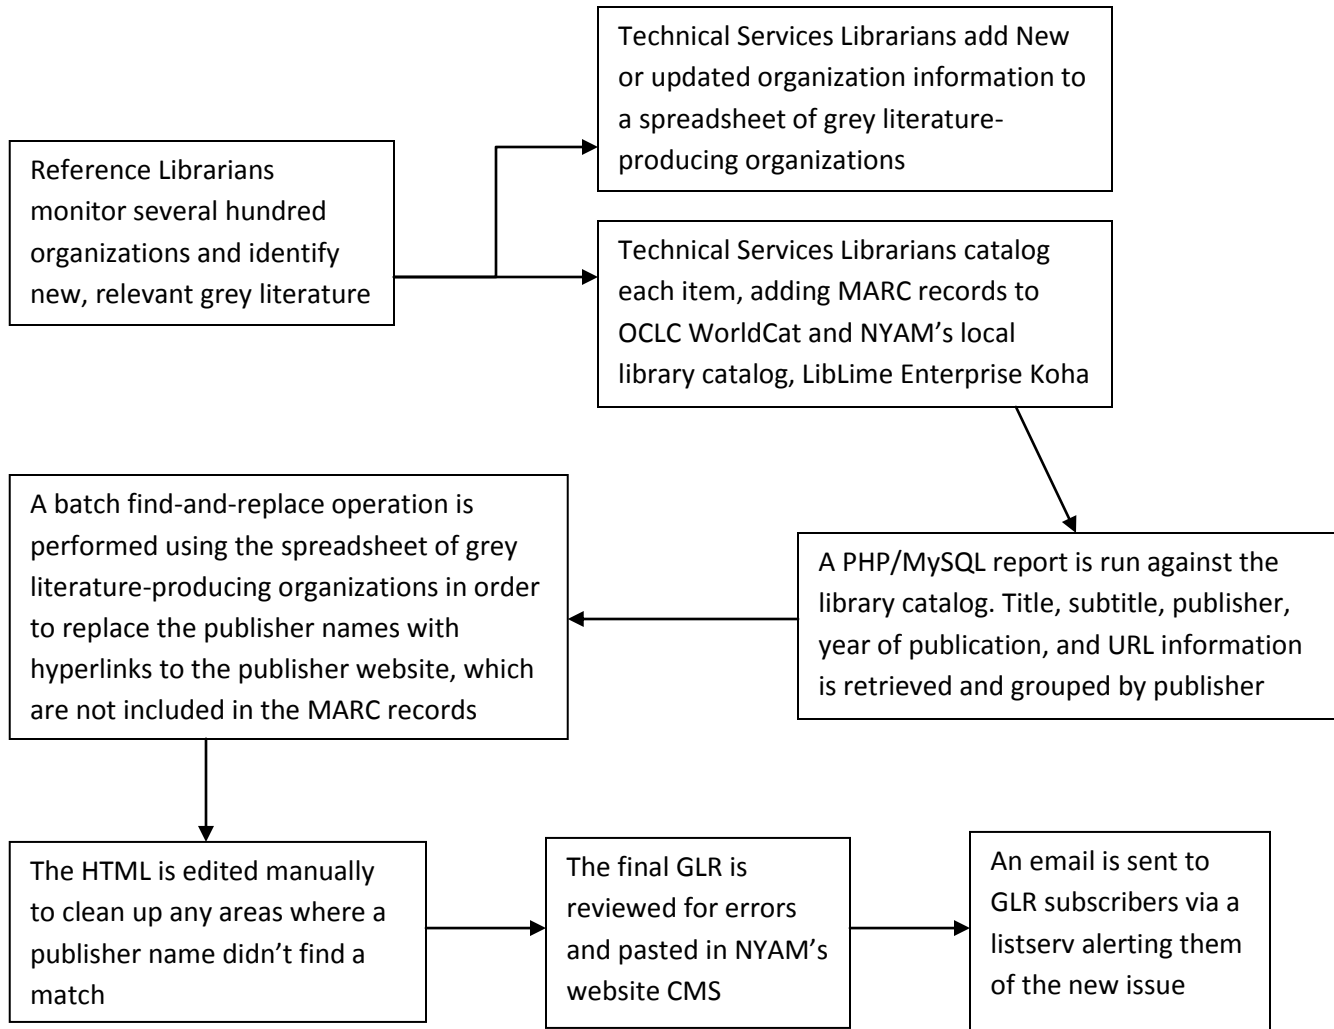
Reference Librarians monitor several hundred organizations and identify new, relevant grey literature

Technical Services Librarians add New or updated organization information to a spreadsheet of grey literature-producing organizations

Technical Services Librarians catalog each item, adding MARC records to OCLC WorldCat and NYAM's local library catalog, LibLime Enterprise Koha

A PHP/MySQL report is run against the library catalog. Title, subtitle, publisher, year of publication, and URL information is retrieved and grouped by publisher

A batch find-and-replace operation is performed using the spreadsheet of grey literature-producing organizations in order to replace the publisher names with hyperlinks to the publisher website, which are not included in the MARC records

The HTML is edited manually to clean up any areas where a publisher name didn't find a match

The final GLR is reviewed for errors and pasted in NYAM's website CMS

An email is sent to GLR subscribers via a listserv alerting them of the new issue